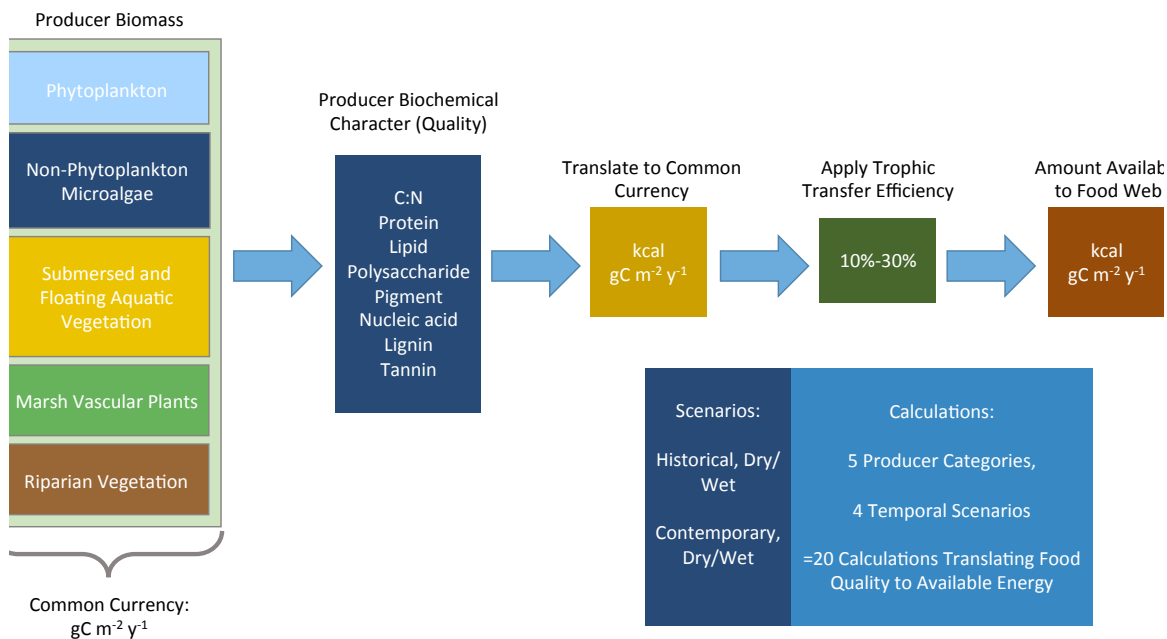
Producer Biomass

Phytoplankton

Non-Phytoplankton Microalgae

Submersed and Floating Aquatic Vegetation

Marsh Vascular Plants

Riparian Vegetation

Common Currency: gC $m^{-2}$ $y^{-1}$

Producer Biochemical Character (Quality)

C:N
Protein
Lipid
Polysaccharide
Pigment
Nucleic acid
Lignin
Tannin

Translate to Common Currency

kcal
gC $m^{-2}$ $y^{-1}$

Apply Trophic Transfer Efficiency

10%-30%

Amount Availab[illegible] to Food Web

kcal
gC $m^{-2}$ $y^{-1}$

Scenarios:

Historical, Dry/ Wet

Contemporary, Dry/Wet

Calculations:

5 Producer Categories,

4 Temporal Scenarios

=20 Calculations Translating Food Quality to Available Energy